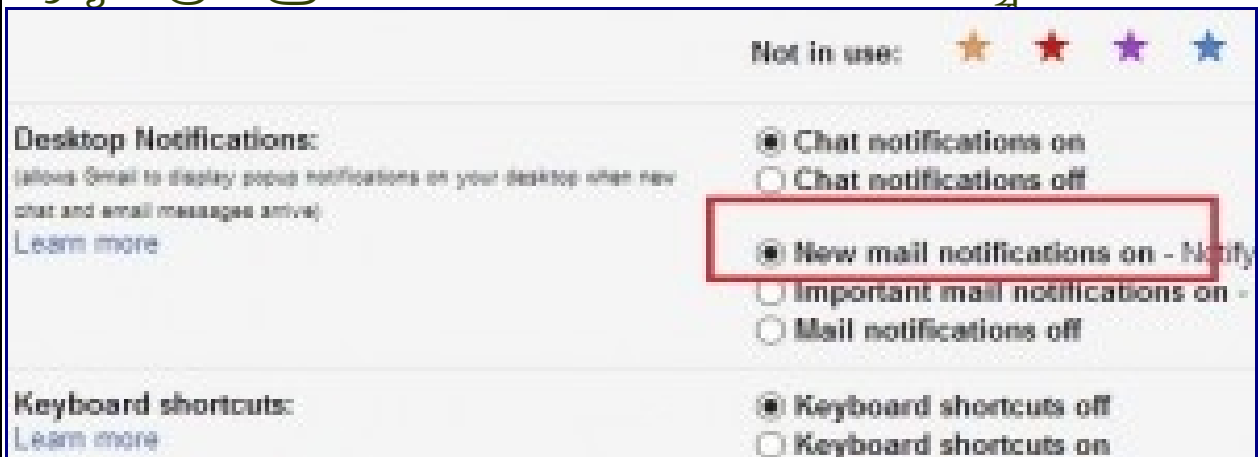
Not in use:

Desktop Notifications:
(allows Gmail to display popup notifications on your desktop when new chat and email messages arrive)
Learn more

Chat notifications on
Chat notifications off

New mail notifications on - Notify
Important mail notifications on -
Mail notifications off

Keyboard shortcuts:
Learn more

Keyboard shortcuts off
Keyboard shortcuts on